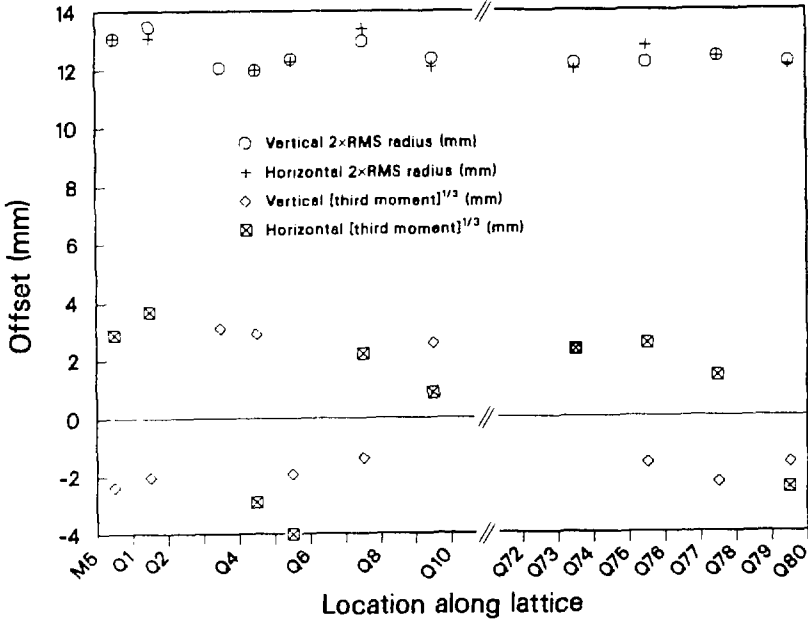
14
12
10
8
6
4
2
0
-2
-4

Offset (mm)

○ Vertical 2×RMS radius (mm)
+ Horizontal 2×RMS radius (mm)
◇ Vertical [third moment]$^{1/3}$ (mm)
⊠ Horizontal [third moment]$^{1/3}$ (mm)

M5 Q1 Q2 Q4 Q6 Q8 Q10 Q72 Q73 Q74 Q76 Q76 Q77 Q78 Q79 Q80

Location along lattice